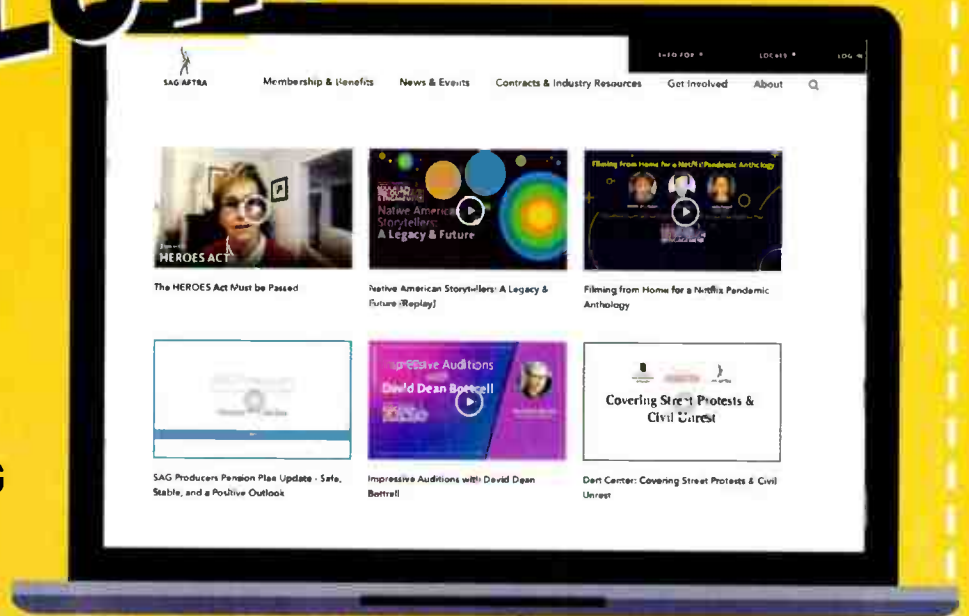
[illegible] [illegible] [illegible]

SAG AFTRA

Membership & Benefits News & Events Contracts & Industry Resources Get Involved About

HEROES ACT

The HEROES Act Must be Passed

Native American Storytellers A Legacy & Future

Native American Storytellers: A Legacy & Future (Replay)

Filming from Home for a Netflix Pandemic Anthology

Filming from Home for a Netflix Pandemic Anthology

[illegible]

SAG Producers Pension Plan Update - Safe, Stable, and a Positive Outlook

Impressive Auditions with David Dean Bottrell

Impressive Auditions with David Dean Bottrell

Covering Street Protests & Civil Unrest

Dart Center: Covering Street Protests & Civil Unrest